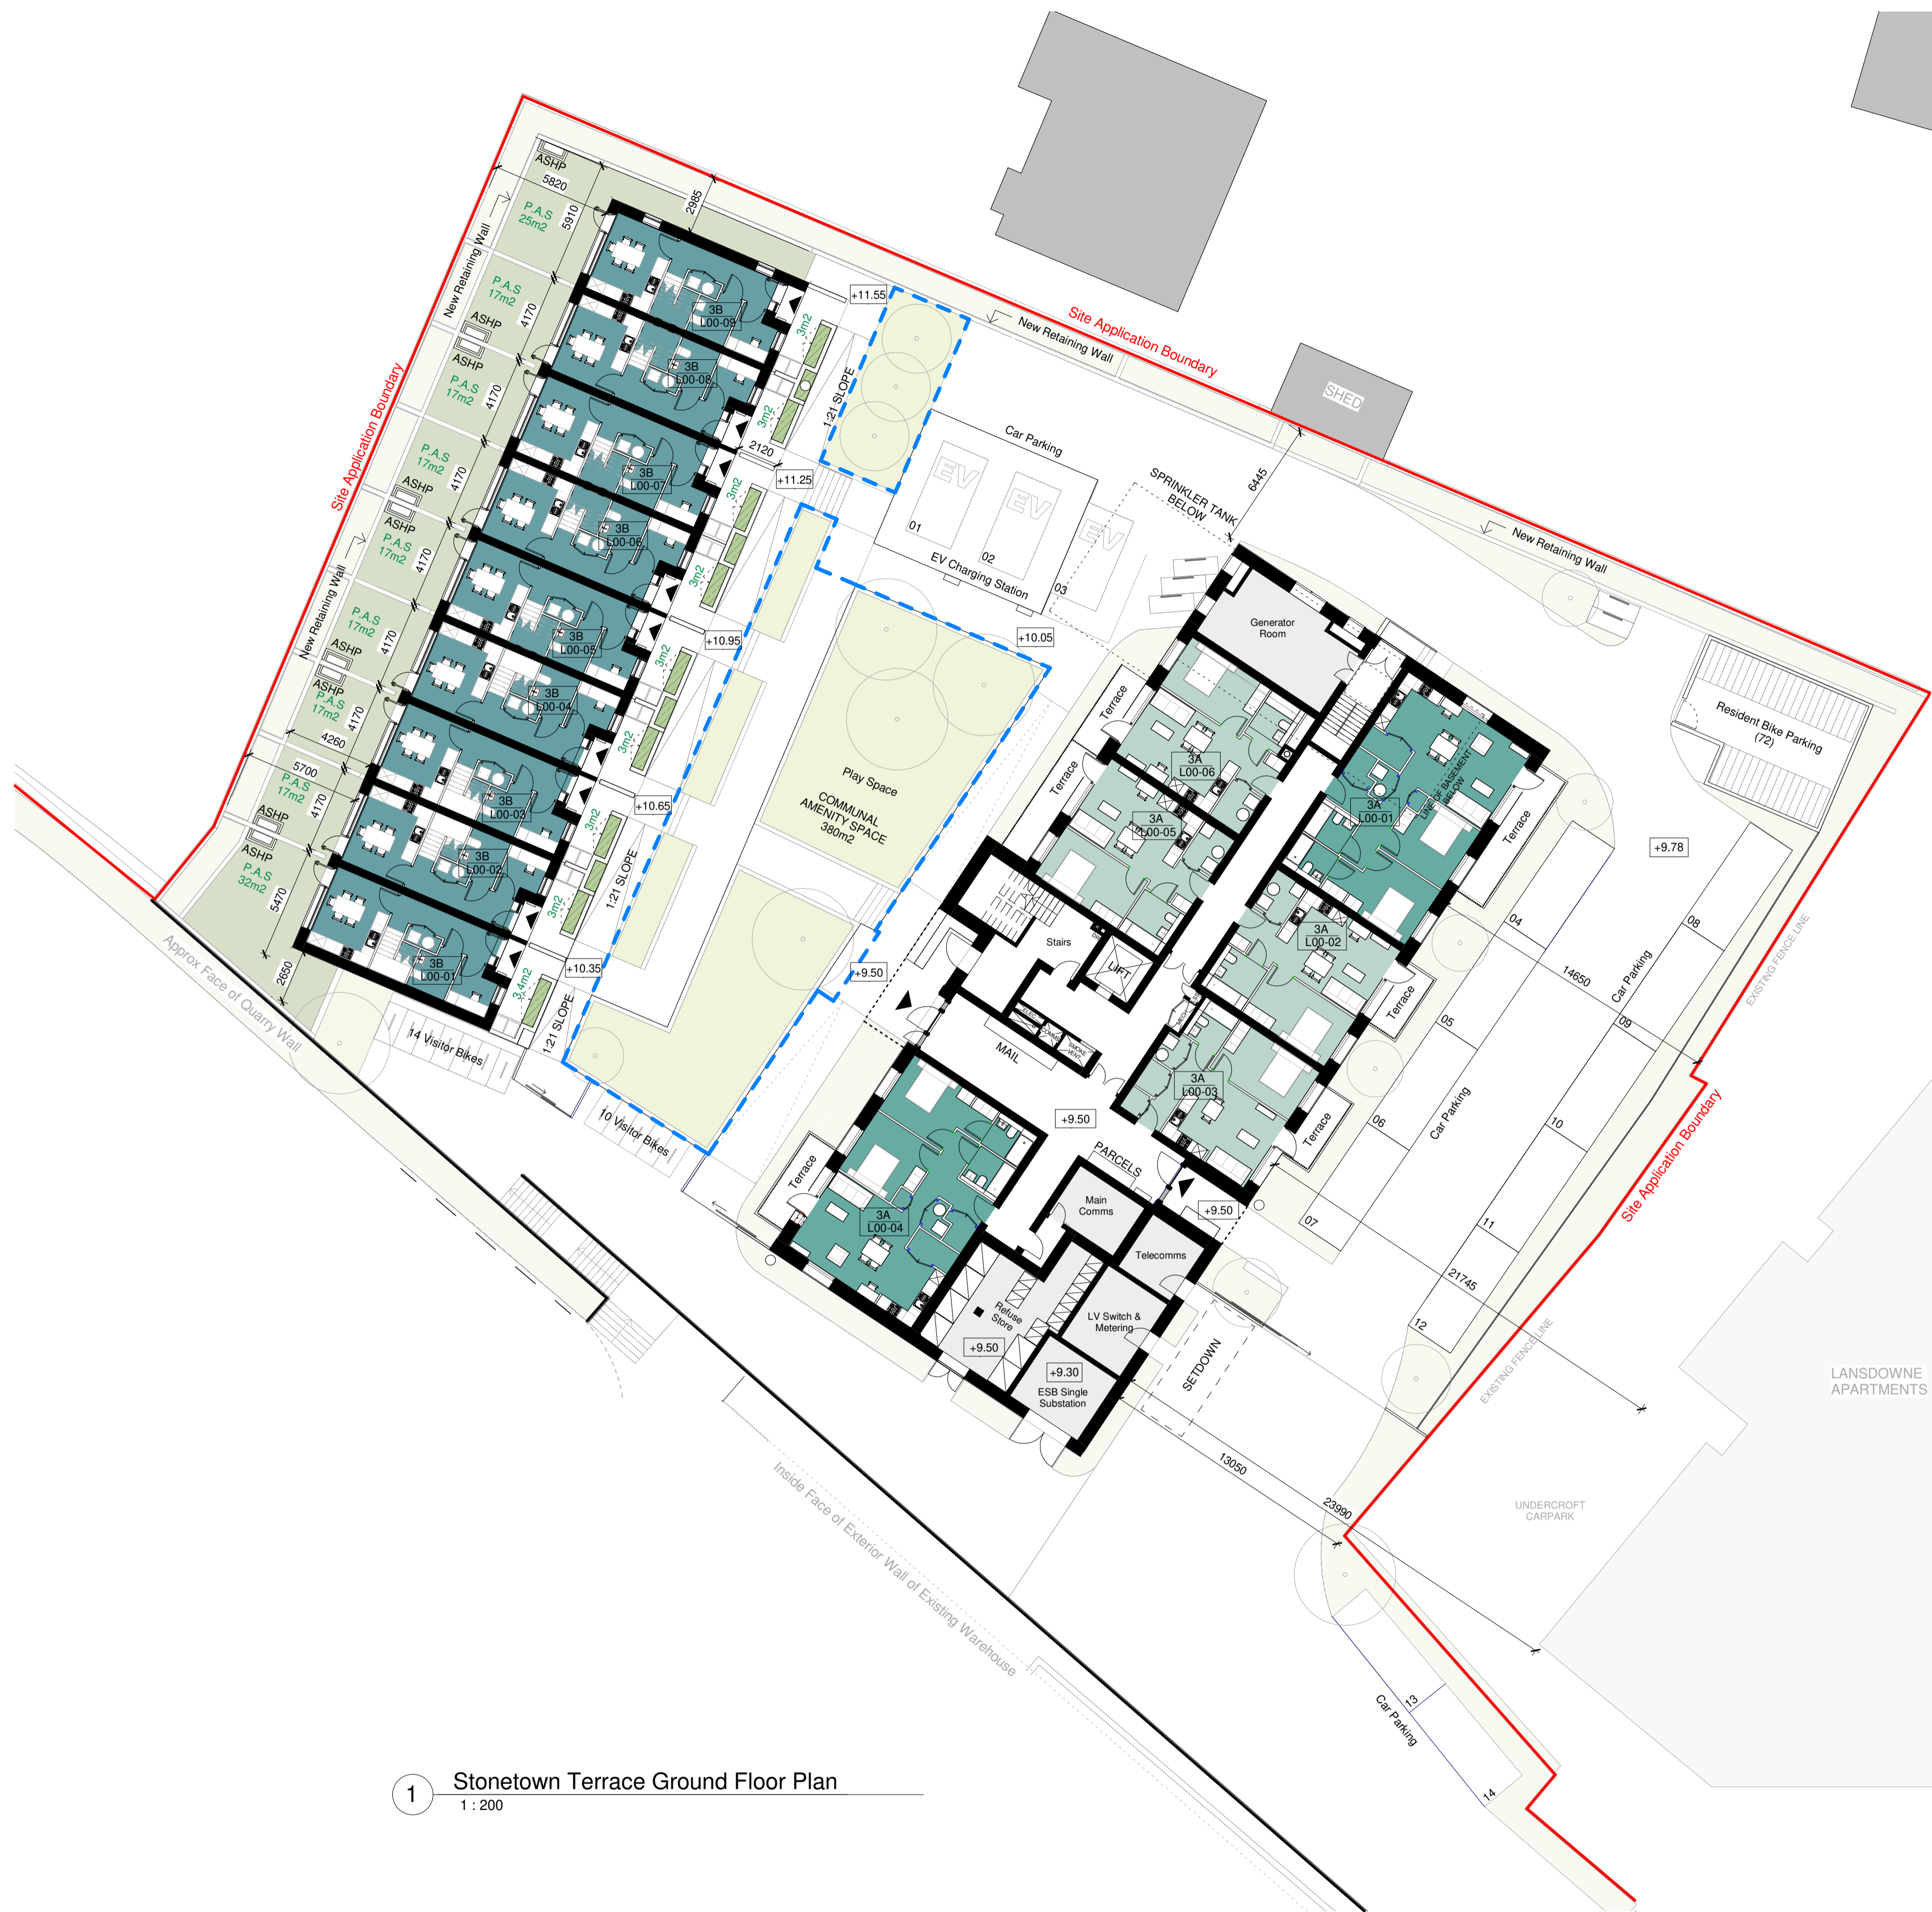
SHED

Site Application Boundary

New Retaining Wall

ASHP
5820
P.A.S 25m2
5910
2985
New Retaining Wall
P.A.S 17m2
4170
ASHP
ASHP
P.A.S 17m2
4170
P.A.S 17m2
4170
ASHP
ASHP
P.A.S 17m2
4170
New Retaining Wall
P.A.S 17m2
4170
ASHP
ASHP
P.A.S 17m2
4170
4260
5700
P.A.S 17m2
4170
ASHP
ASHP
P.A.S 32m2
5470
2650

Site Application Boundary

3B L00-09
3B L00-08
3B L00-07
3B L00-06
3B L00-05
3B L00-04
3B L00-03
3B L00-02
3B L00-01

+11.55
3m2
3m2
1:21 SLOPE
2120
+11.25
3m2
3m2
+10.95
3m2
3m2
+10.65
3m2
3m2
1:21 SLOPE
+10.35
3.4m2
1:21 SLOPE

Car Parking
EV
EV
EV
01
02
03
EV Charging Station
SPRINKLER TANK BELOW
6445
New Retaining Wall

+10.05
Play Space
COMMUNAL AMENITY SPACE 380m2
+9.50

14 Visitor Bikes
10 Visitor Bikes

Approx Face of Quarry Wall

Generator Room
Terrace
Terrace
3A L00-06
3A L00-05
3A L00-01
LINE OF BASEMENT BELOW
Terrace
Stairs
LIFT
MAIL
3A L00-02
3A L00-03
Terrace
Terrace
+9.50
PARCELS
3A L00-04
Main Comms
Telecomms
+9.50
Refuse Store
LV Switch & Metering
+9.50
+9.30
ESB Single Substation
SETDOWN

Resident Bike Parking (72)
+9.78
04
08
14650
Car Parking
09
05
06
Car Parking
10
07
11
21745
12
EXISTING FENCE LINE
EXISTING FENCE LINE
Site Application Boundary
13050
23990
LANSDOWNE APARTMENTS
UNDERCROFT CARPARK
13
Car Parking
14

Inside Face of Exterior Wall of Existing Warehouse

1
Stonetown Terrace Ground Floor Plan
1 : 200